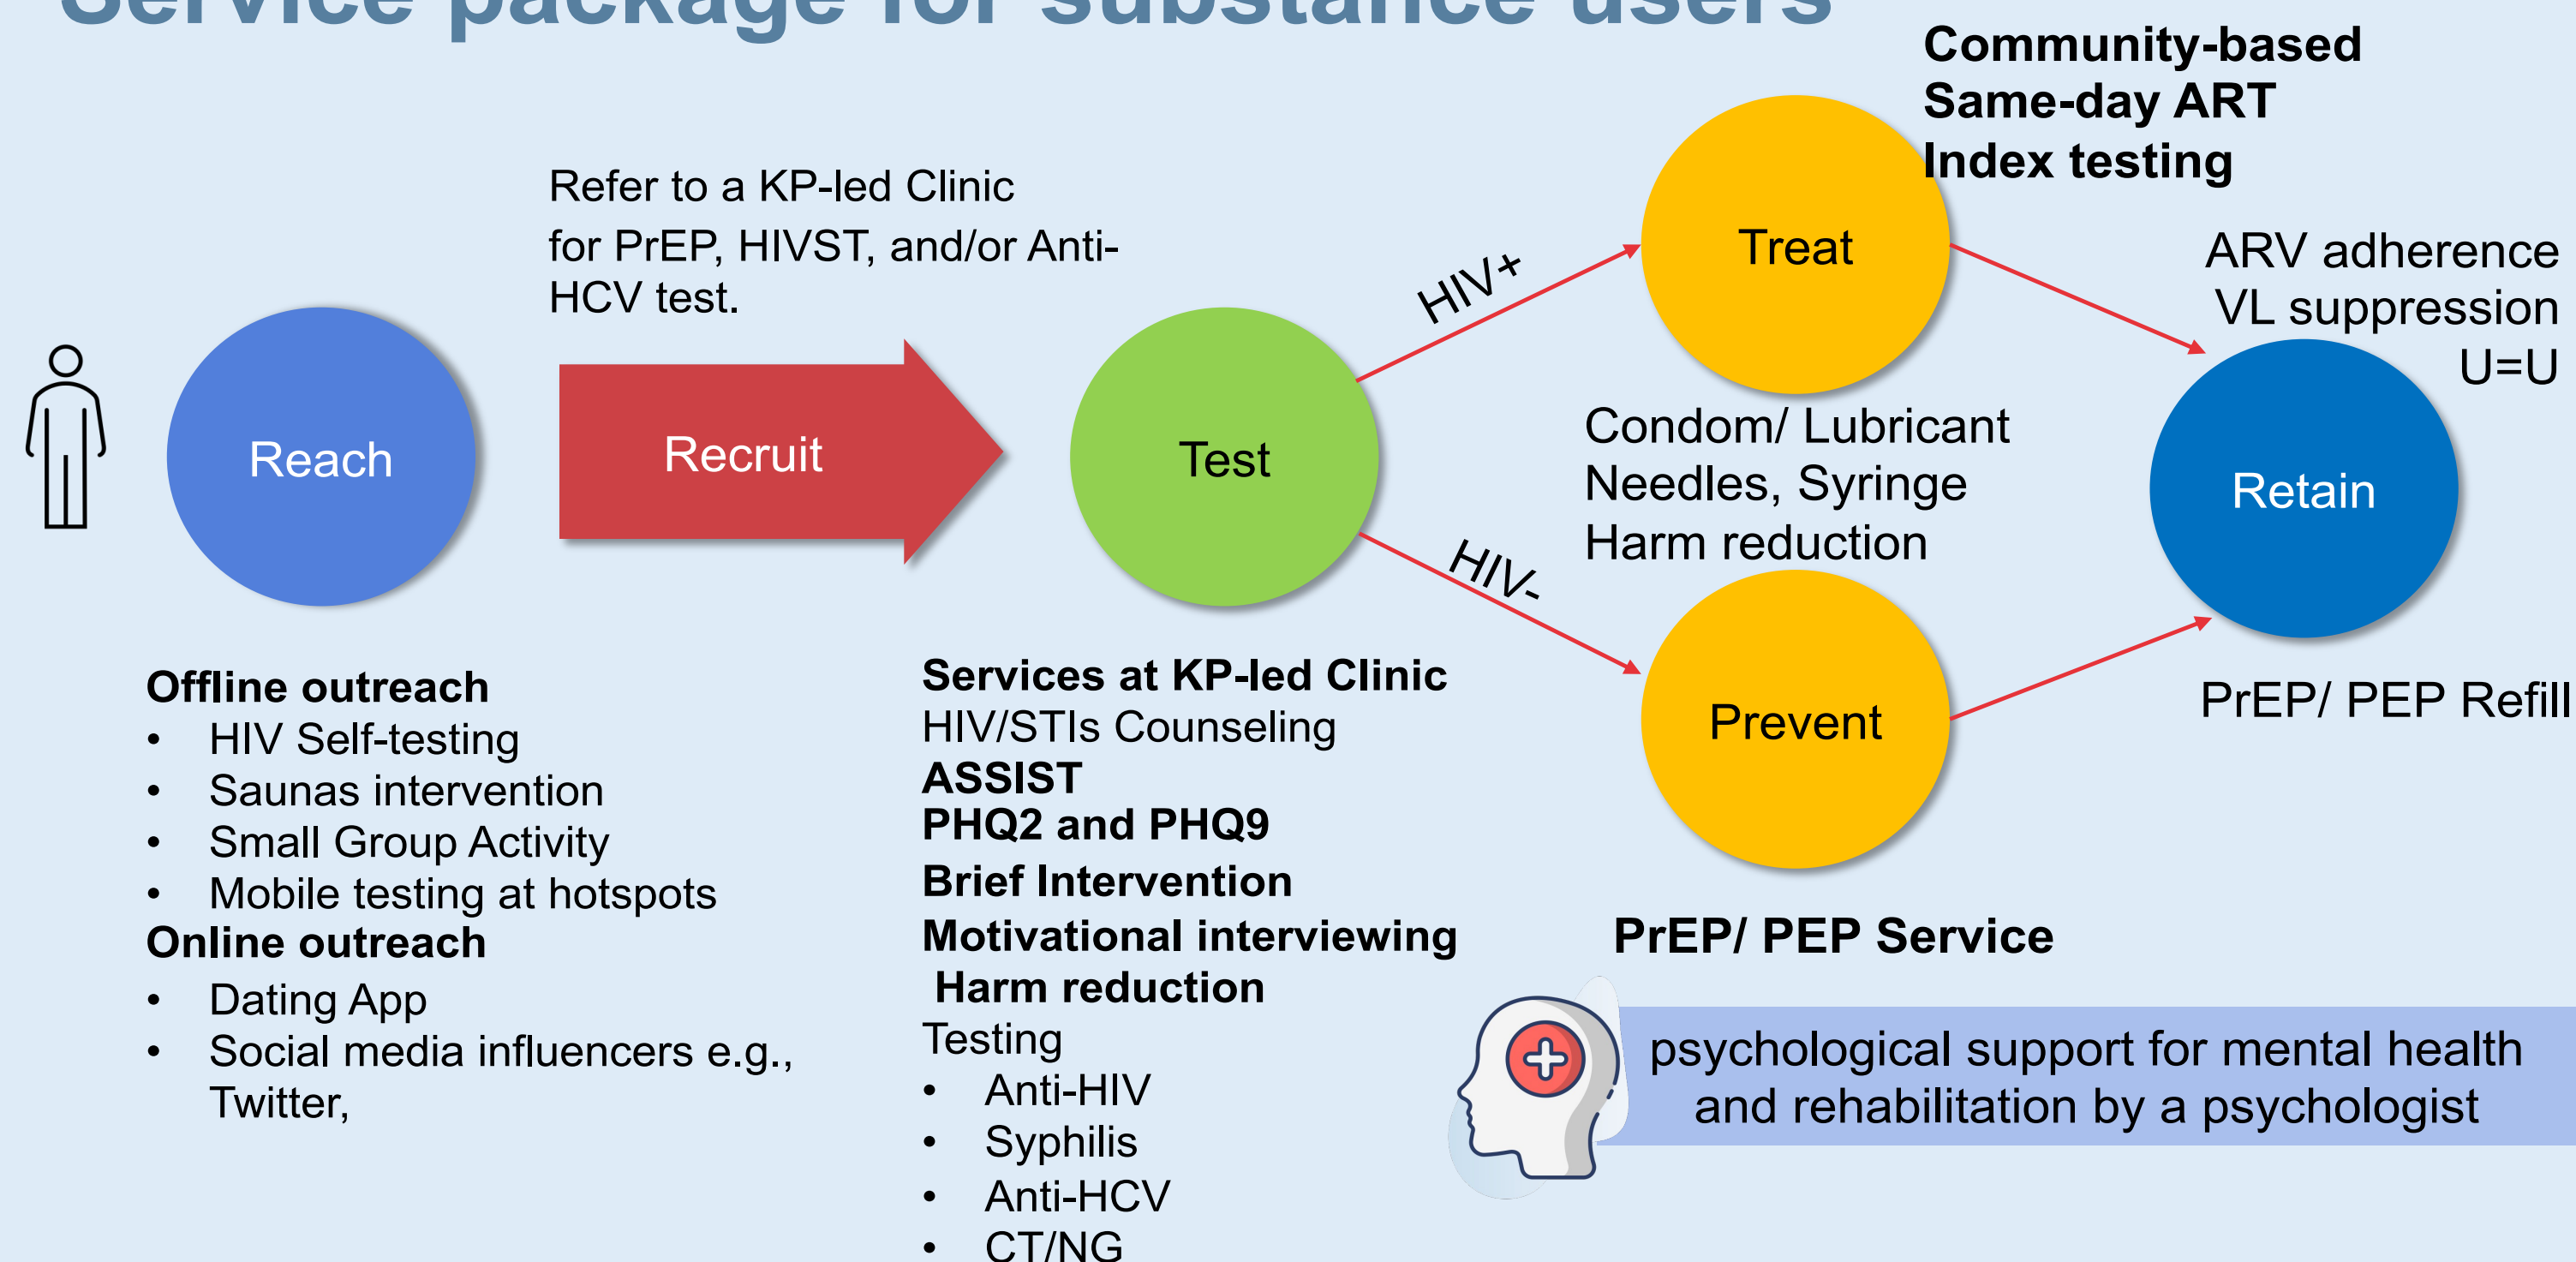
Service package for substance users

Community-based
Same-day ART
Index testing

Refer to a KP-led Clinic for PrEP, HIVST, and/or Anti-HCV test.

HIV+

Treat

ARV adherence
VL suppression
U=U

Reach

Recruit

Test

Condom/ Lubricant
Needles, Syringe
Harm reduction

Retain

HIV-

Prevent

PrEP/ PEP Refill

Offline outreach
• HIV Self-testing
• Saunas intervention
• Small Group Activity
• Mobile testing at hotspots
Online outreach
• Dating App
• Social media influencers e.g., Twitter,

Services at KP-led Clinic
HIV/STIs Counseling
ASSIST
PHQ2 and PHQ9
Brief Intervention
Motivational interviewing
Harm reduction
Testing
• Anti-HIV
• Syphilis
• Anti-HCV
• CT/NG

PrEP/ PEP Service

psychological support for mental health and rehabilitation by a psychologist